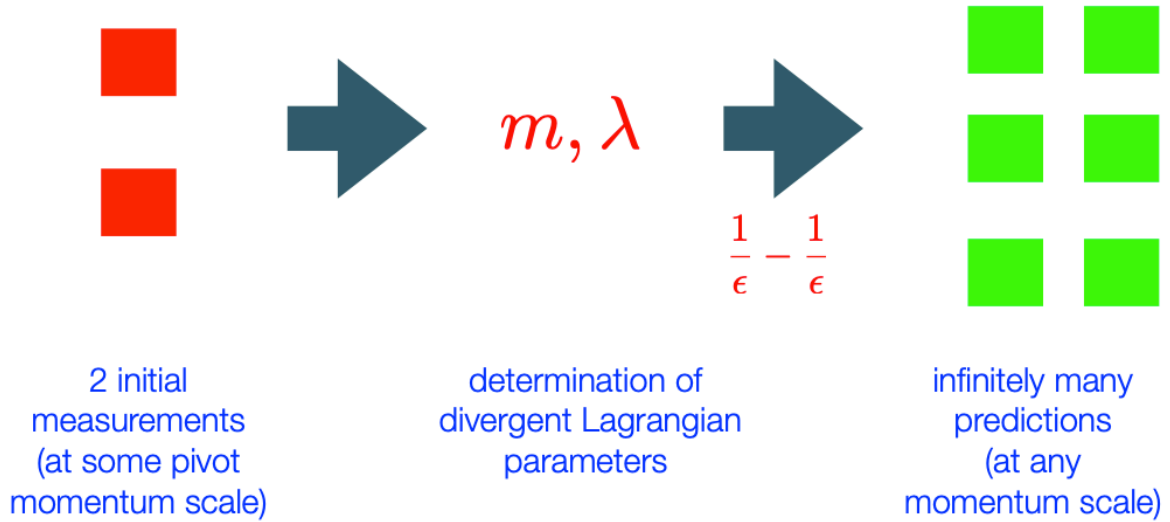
$m, \lambda$

$\frac{1}{\epsilon} - \frac{1}{\epsilon}$

2 initial measurements (at some pivot momentum scale)

determination of divergent Lagrangian parameters

infinitely many predictions (at any momentum scale)